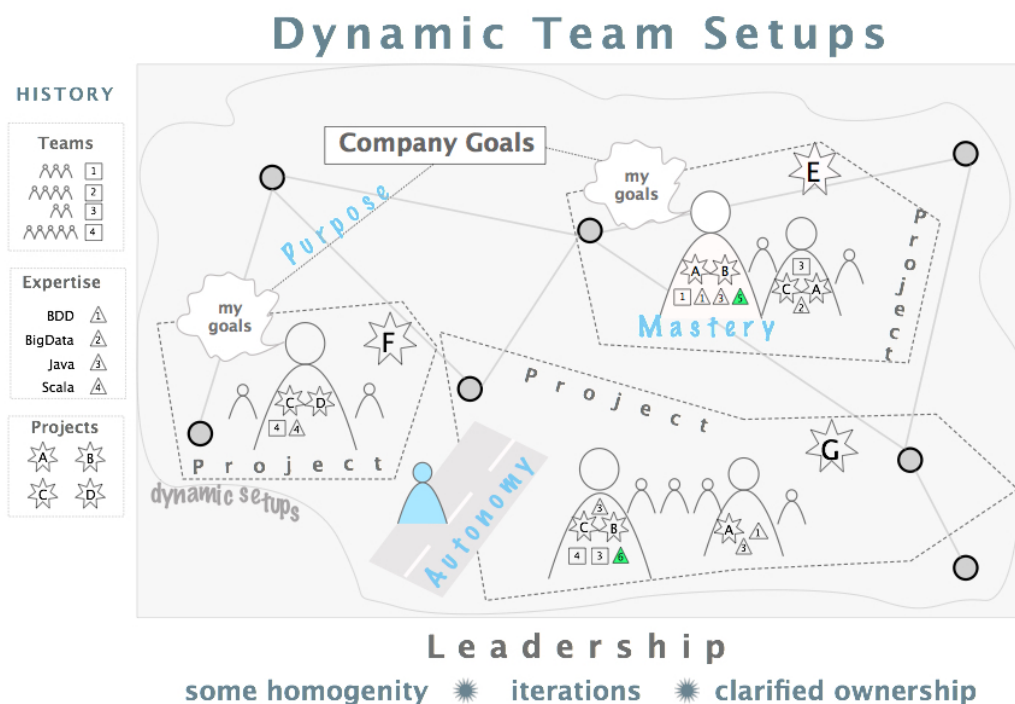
Dynamic Team Setups

HISTORY

Teams
1
2
3
4

Expertise
BDD 1
BigData 2
Java 3
Scala 4

Projects
A B
C D

Company Goals

Purpose

my goals

my goals

E

Project

A B
3
1 1 3 5
C A
2

Mastery

F

C D
4 4

Project

Project

G

Autonomy

3
C B
4 3 6

A 1
3

dynamic setups

Leadership

some homogenity ✷ iterations ✷ clarified ownership